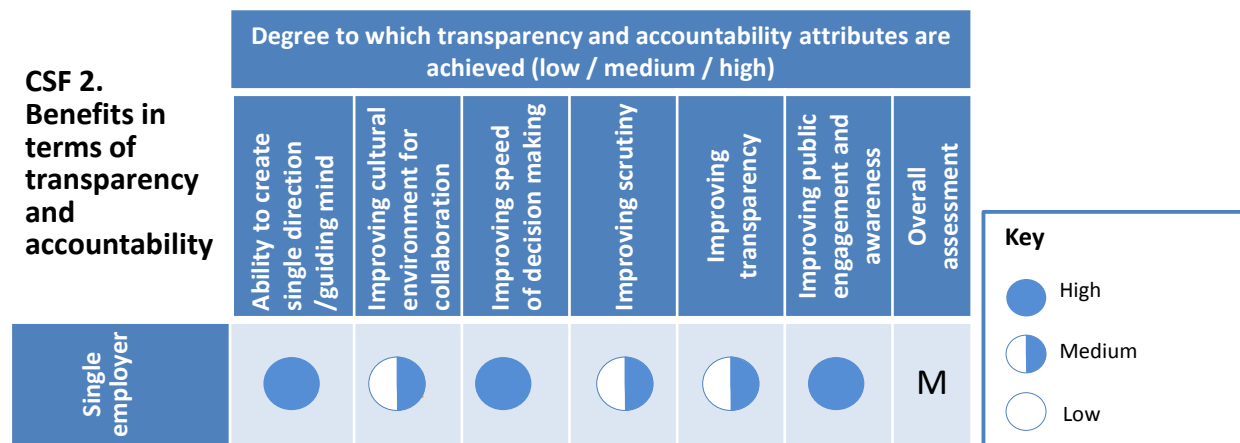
CSF 2. Benefits in terms of transparency and accountability

| | Degree to which transparency and accountability attributes are achieved (low / medium / high) | | | | | | |
|---|---|---|---|---|---|---|---|
| | Ability to create single direction /guiding mind | Improving cultural environment for collaboration | Improving speed of decision making | Improving scrutiny | Improving transparency | Improving public engagement and awareness | Overall assessment |
| Single employer | | | | | | | M |

Key
High
Medium
Low